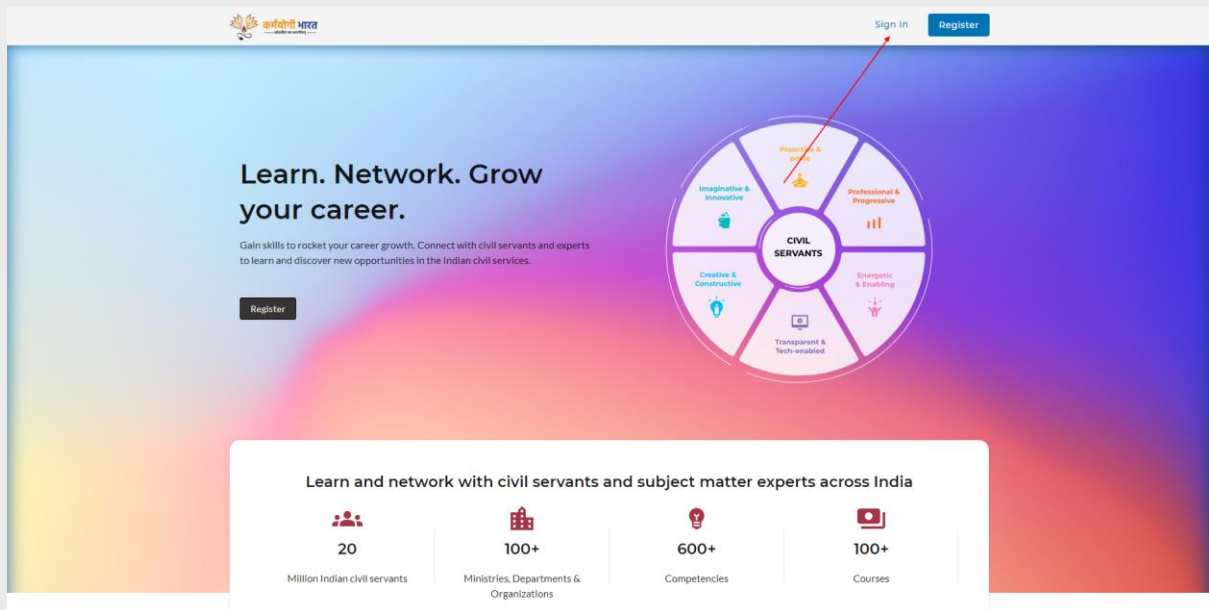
कर्मयोगी भारत

Sign In

Register

Learn. Network. Grow your career.

Gain skills to rocket your career growth. Connect with civil servants and experts to learn and discover new opportunities in the Indian civil services.

Register

Proactive & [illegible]

Professional & Progressive

Energetic & Enabling

Transparent & Tech-enabled

Creative & Constructive

Imaginative & Innovative

CIVIL SERVANTS

Learn and network with civil servants and subject matter experts across India

| 20 | 100+ | 600+ | 100+ |
|---|---|---|---|
| Million Indian civil servants | Ministries, Departments & Organizations | Competencies | Courses |